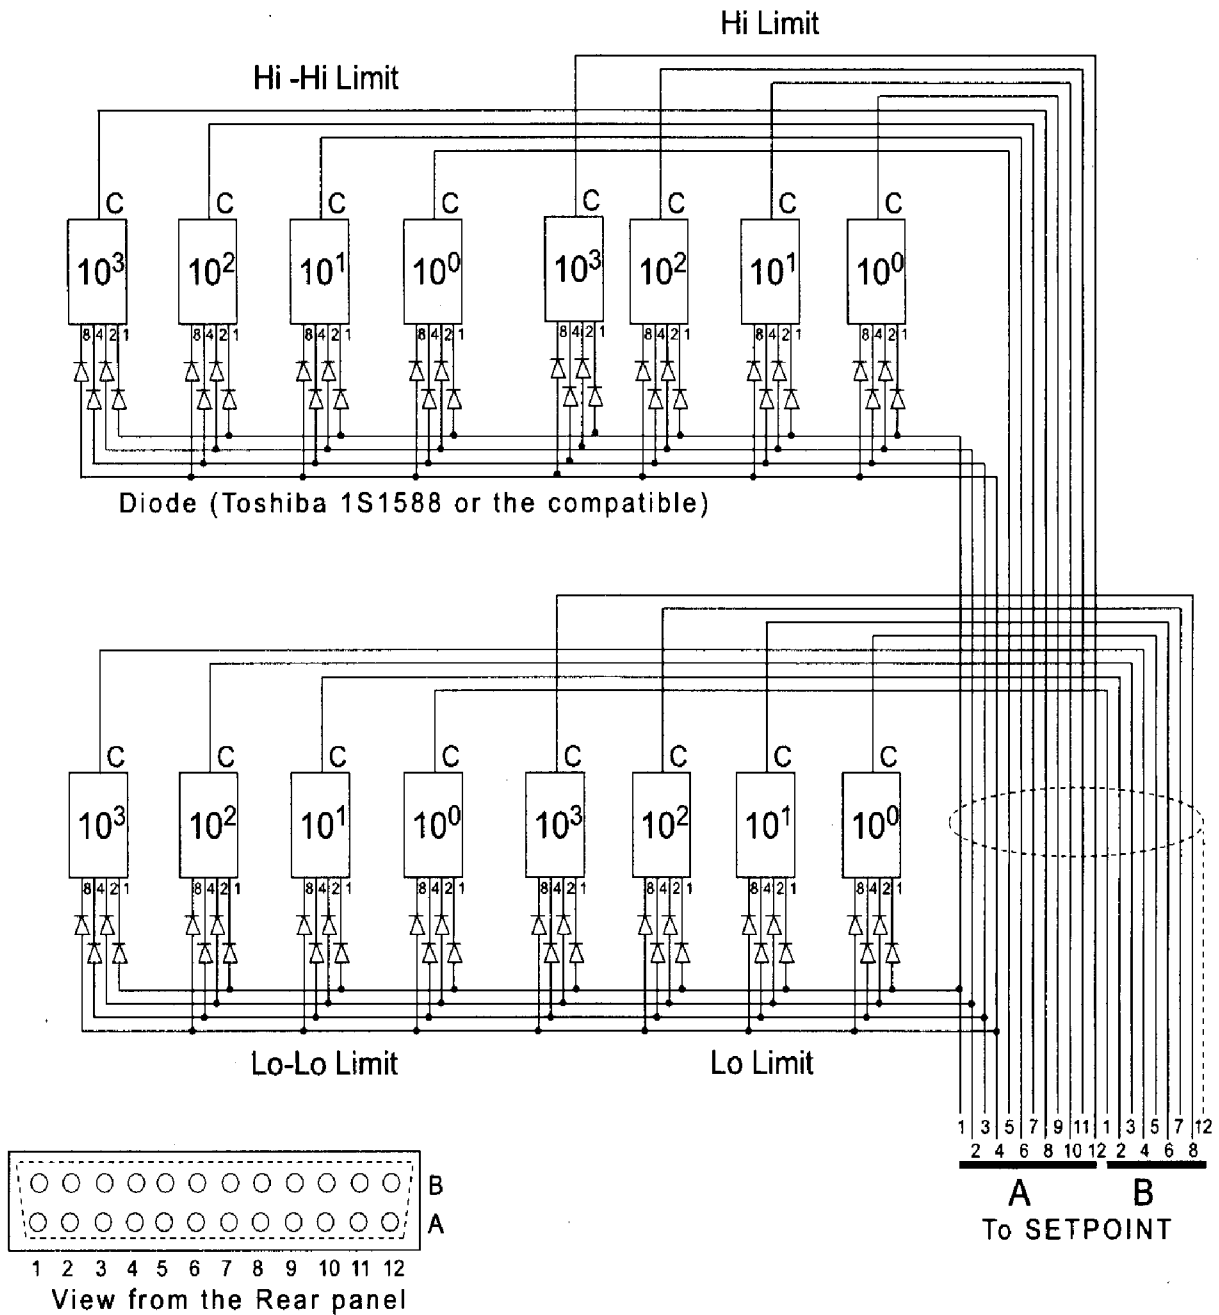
Hi Limit

Hi -Hi Limit

C C C C C C C C

$10^3$ $10^2$ $10^1$ $10^0$ $10^3$ $10^2$ $10^1$ $10^0$

8 4 2 1 8 4 2 1 8 4 2 1 8 4 2 1 8 4 2 1 8 4 2 1 8 4 2 1 8 4 2 1

Diode (Toshiba 1S1588 or the compatible)

C C C C C C C C

$10^3$ $10^2$ $10^1$ $10^0$ $10^3$ $10^2$ $10^1$ $10^0$

8 4 2 1 8 4 2 1 8 4 2 1 8 4 2 1 8 4 2 1 8 4 2 1 8 4 2 1 8 4 2 1

Lo-Lo Limit

Lo Limit

1 3 5 7 9 11 1 3 5 7 12
2 4 6 8 10 12 2 4 6 8

A B
To SETPOINT

B
A

1 2 3 4 5 6 7 8 9 10 11 12
View from the Rear panel